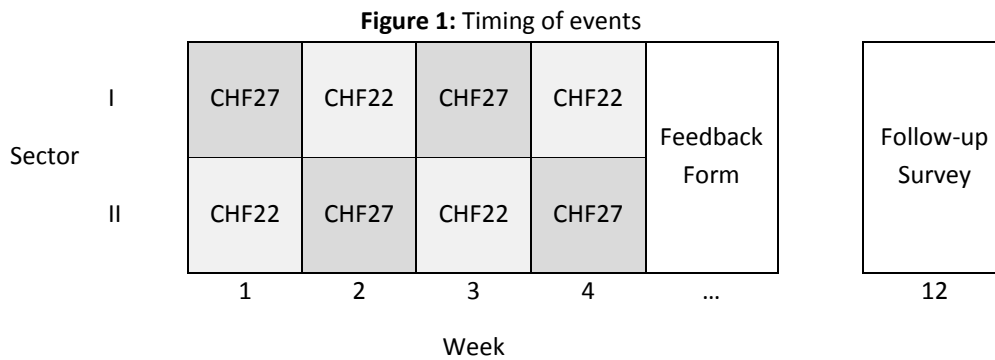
**Figure 1:** Timing of events

| Sector | | | | | | |
|---|---|---|---|---|---|---|
| I | CHF27 | CHF22 | CHF27 | CHF22 | Feedback Form | Follow-up Survey |
| II | CHF22 | CHF27 | CHF22 | CHF27 | | |
| | 1 | 2 | 3 | 4 | … | 12 |

Week